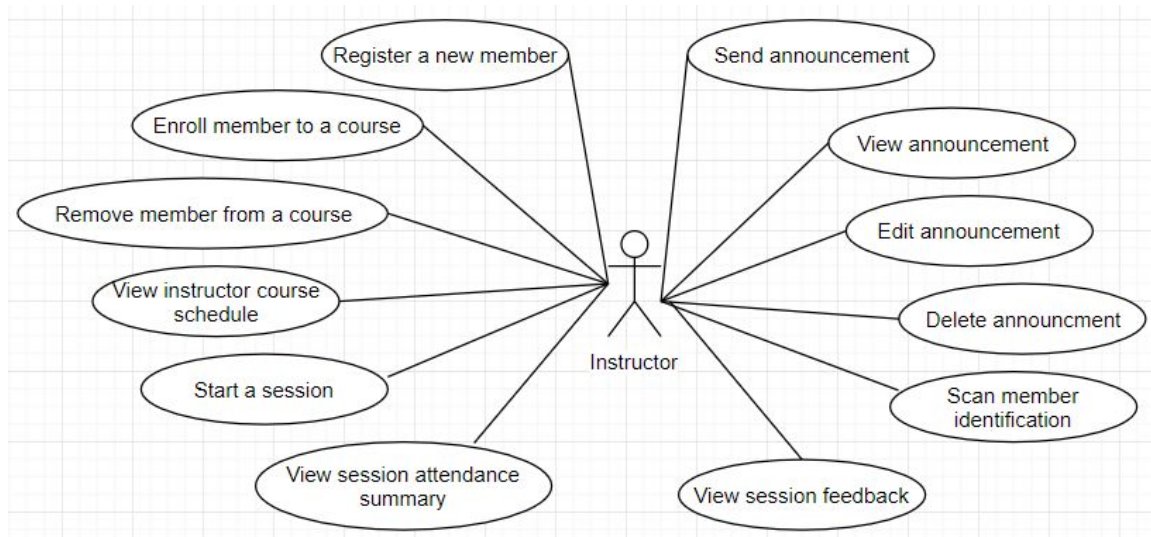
Register a new member

Send announcement

Enroll member to a course

View announcement

Remove member from a course

Edit announcement

View instructor course schedule

Delete announcment

Instructor

Start a session

Scan member identification

View session attendance summary

View session feedback